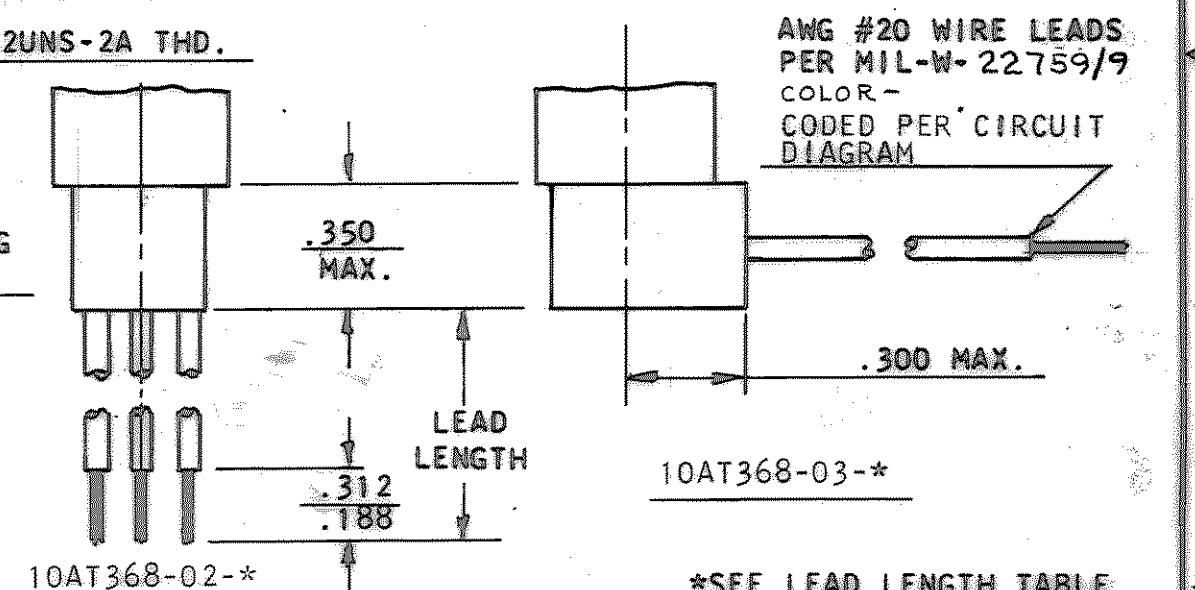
2UNS-2A THD.

AWG #20 WIRE LEADS PER MIL-W-22759/9 COLOR-CODED PER CIRCUIT DIAGRAM

G

$\frac{.350}{MAX.}$

.300 MAX.

LEAD LENGTH

$\frac{.312}{.188}$

10AT368-03-*

10AT368-02-*

*SEE LEAD LENGTH TABLE